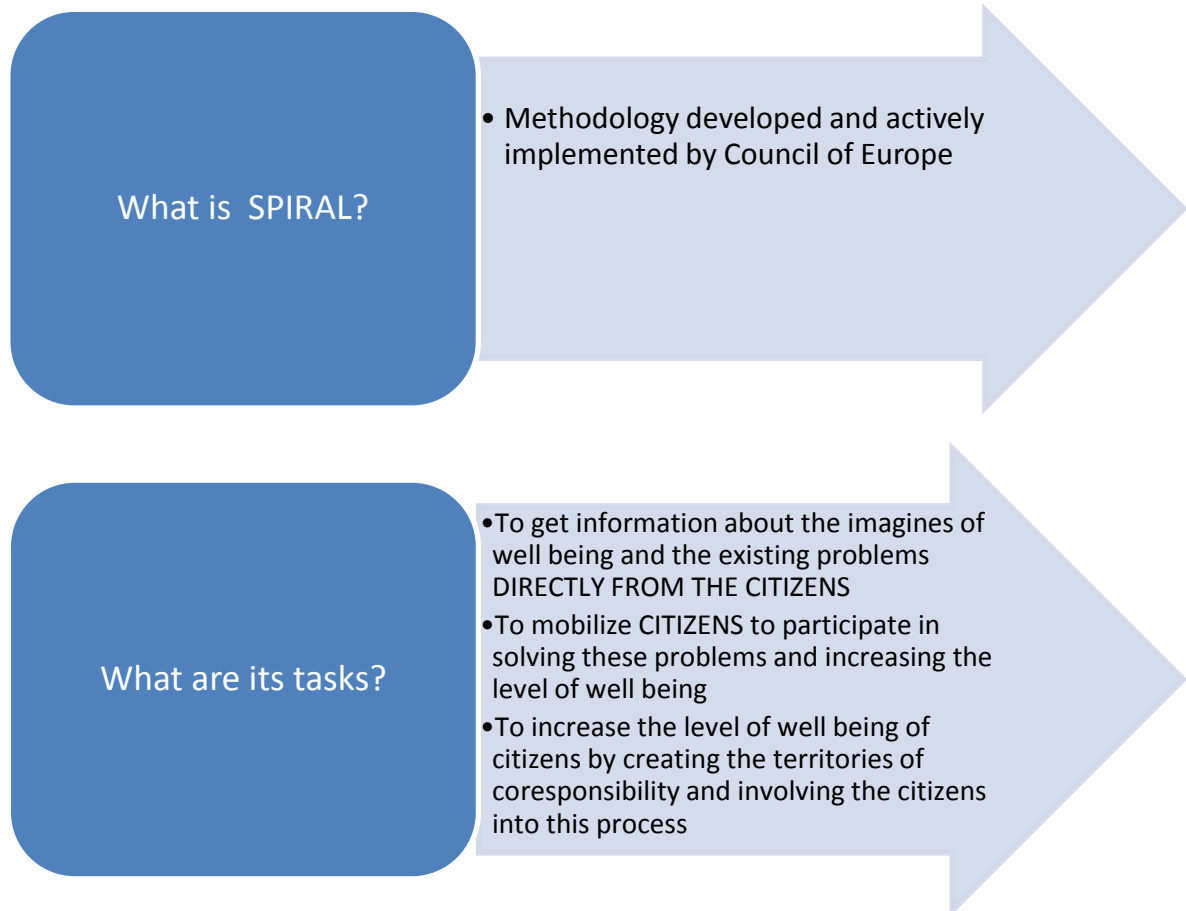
What is SPIRAL?

• Methodology developed and actively implemented by Council of Europe

What are its tasks?

•To get information about the imagines of well being and the existing problems DIRECTLY FROM THE CITIZENS

•To mobilize CITIZENS to participate in solving these problems and increasing the level of well being

•To increase the level of well being of citizens by creating the territories of coresponsibility and involving the citizens into this process